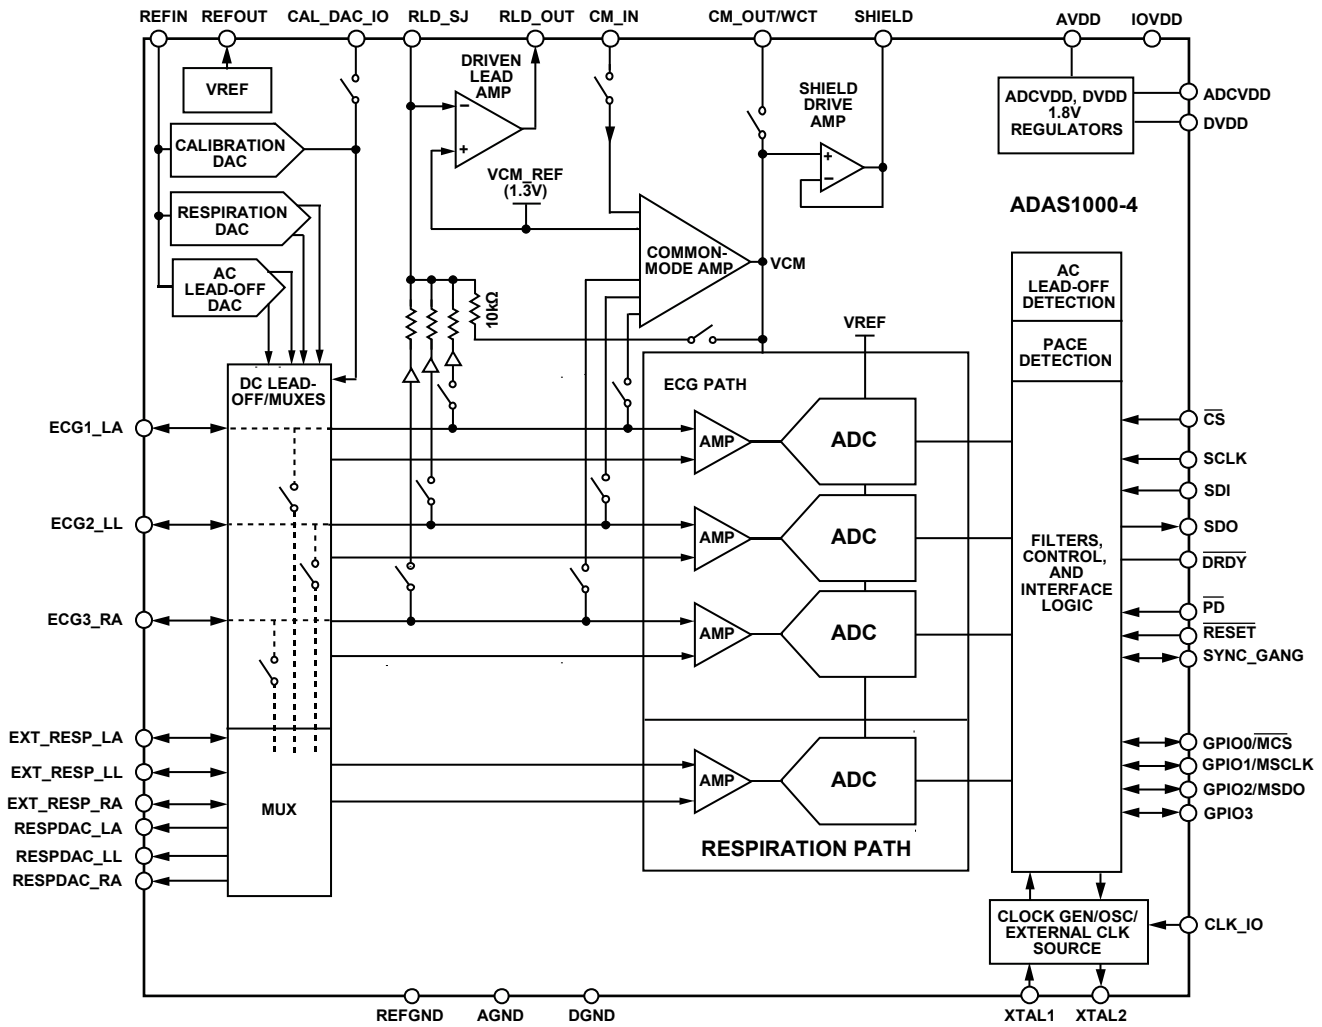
REFIN REFOUT CAL_DAC_IO RLD_SJ RLD_OUT CM_IN CM_OUT/WCT SHIELD AVDD IOVDD

VREF

DRIVEN LEAD AMP

CALIBRATION DAC

RESPIRATION DAC

AC LEAD-OFF DAC

VCM_REF (1.3V)

SHIELD DRIVE AMP

ADCVDD, DVDD 1.8V REGULATORS

ADCVDD
DVDD

ADAS1000-4

COMMON-MODE AMP

VCM

10kΩ

VREF

AC LEAD-OFF DETECTION

PACE DETECTION

DC LEAD-OFF/MUXES

ECG PATH

ECG1_LA
ECG2_LL
ECG3_RA

AMP ADC
AMP ADC
AMP ADC

FILTERS, CONTROL, AND INTERFACE LOGIC

$\overline{CS}$
SCLK
SDI
SDO
$\overline{DRDY}$
$\overline{PD}$
$\overline{RESET}$
SYNC_GANG

EXT_RESP_LA
EXT_RESP_LL
EXT_RESP_RA
RESPDAC_LA
RESPDAC_LL
RESPDAC_RA

MUX

AMP ADC

RESPIRATION PATH

GPIO0/$\overline{MCS}$
GPIO1/MSCLK
GPIO2/MSDO
GPIO3

CLOCK GEN/OSC/ EXTERNAL CLK SOURCE

CLK_IO

REFGND AGND DGND XTAL1 XTAL2